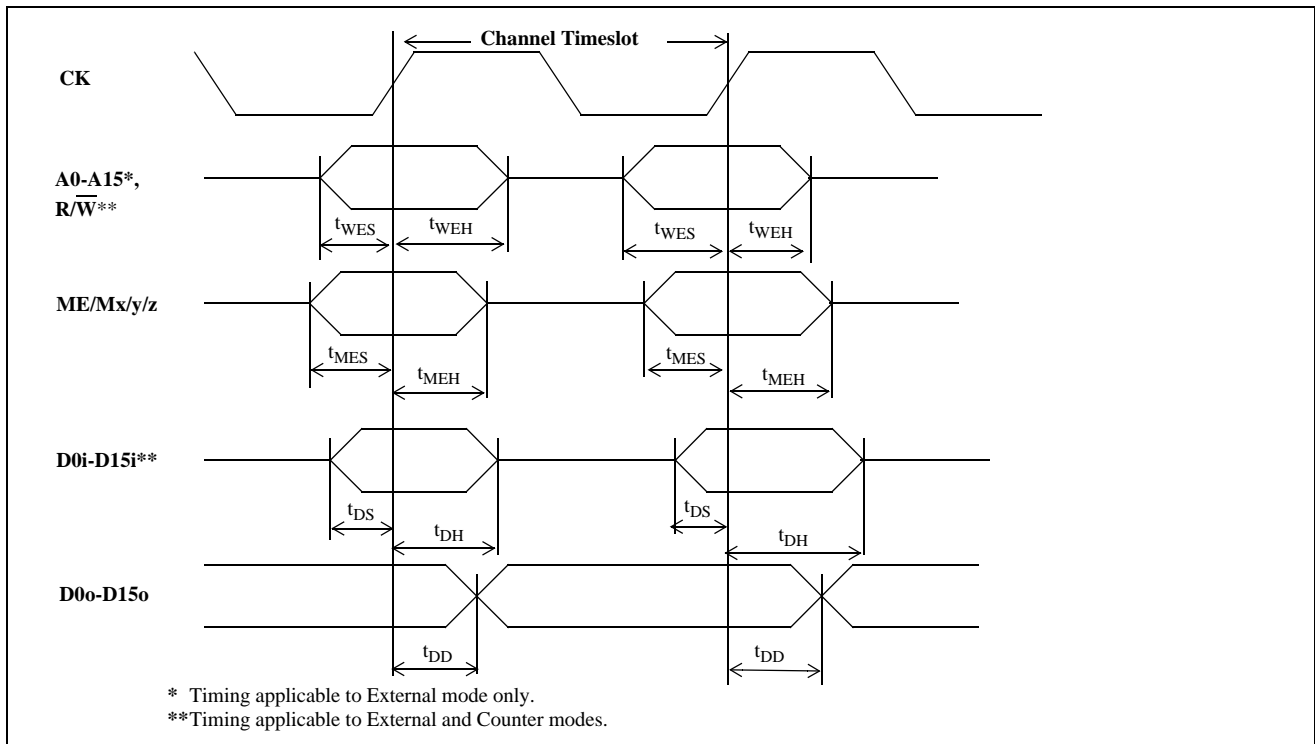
Channel Timeslot

CK

A0-A15*,
R/$\overline{W}$**

$t_{WES}$ $t_{WEH}$ $t_{WES}$ $t_{WEH}$

ME/Mx/y/z

$t_{MES}$ $t_{MEH}$ $t_{MES}$ $t_{MEH}$

D0i-D15i**

$t_{DS}$ $t_{DH}$ $t_{DS}$ $t_{DH}$

D0o-D15o

$t_{DD}$ $t_{DD}$

* Timing applicable to External mode only.
**Timing applicable to External and Counter modes.